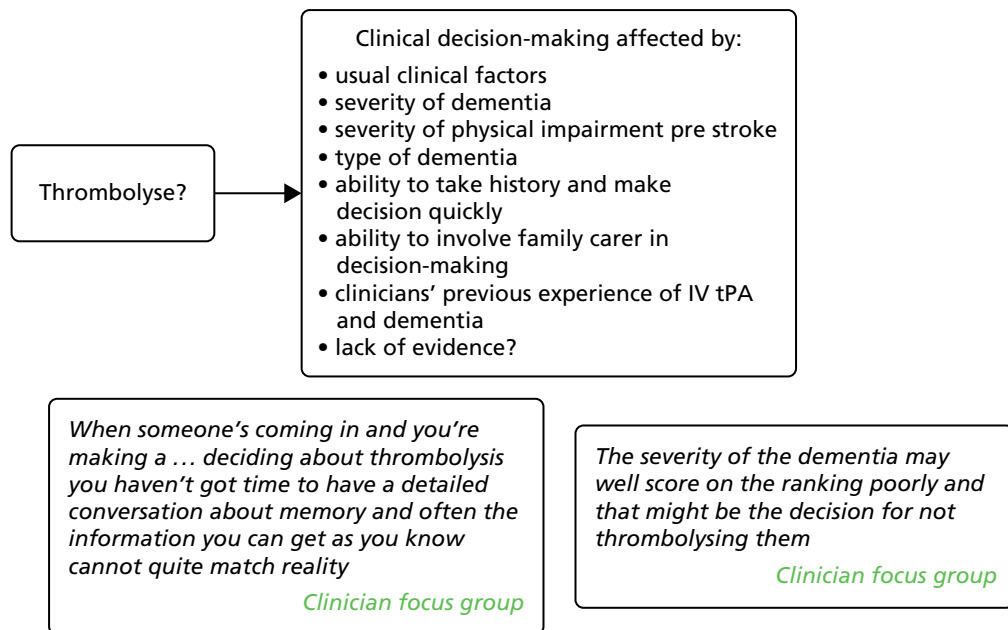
Thrombolyse?

Clinical decision-making affected by:

• usual clinical factors
• severity of dementia
• severity of physical impairment pre stroke
• type of dementia
• ability to take history and make decision quickly
• ability to involve family carer in decision-making
• clinicians' previous experience of IV tPA and dementia
• lack of evidence?

When someone's coming in and you're making a … deciding about thrombolysis you haven't got time to have a detailed conversation about memory and often the information you can get as you know cannot quite match reality

Clinician focus group

The severity of the dementia may well score on the ranking poorly and that might be the decision for not thrombolysing them

Clinician focus group